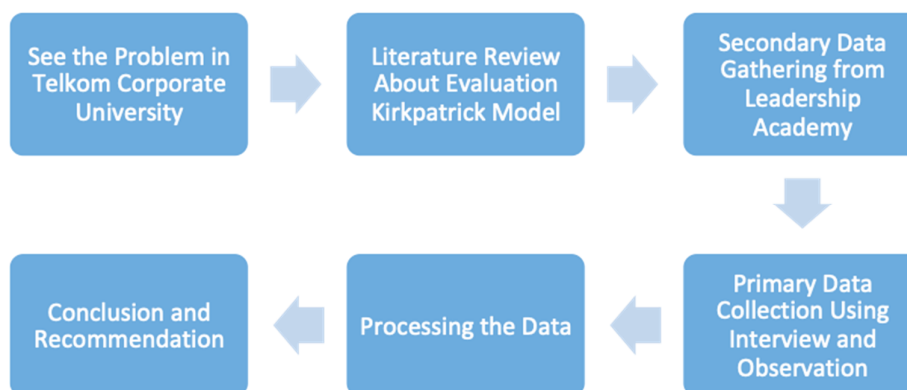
See the Problem in Telkom Corporate University

Literature Review About Evaluation Kirkpatrick Model

Secondary Data Gathering from Leadership Academy

Primary Data Collection Using Interview and Observation

Processing the Data

Conclusion and Recommendation